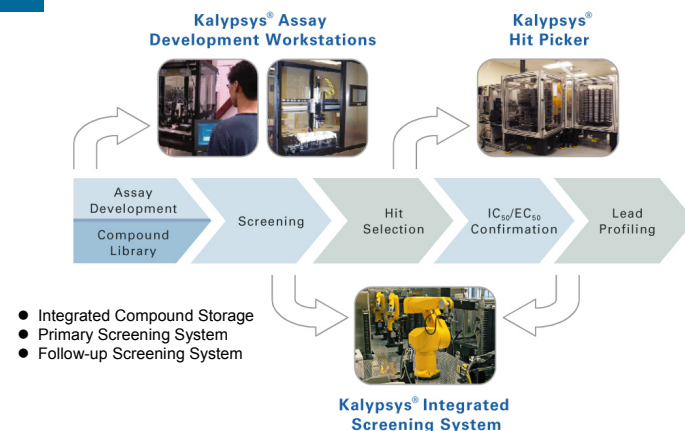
Kalypsys® Assay Development Workstations

Kalypsys® Hit Picker

Assay Development

Compound Library

Screening

Hit Selection

$IC_{50}$/$EC_{50}$ Confirmation

Lead Profiling

- Integrated Compound Storage
- Primary Screening System
- Follow-up Screening System

Kalypsys® Integrated Screening System